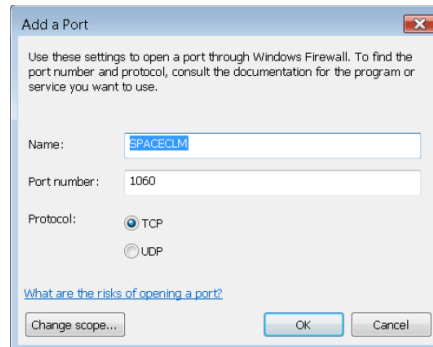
Add a Port

Use these settings to open a port through Windows Firewall. To find the port number and protocol, consult the documentation for the program or service you want to use.

Name: SPACECLM

Port number: 1060

Protocol: TCP

UDP

What are the risks of opening a port?

Change scope...

OK

Cancel